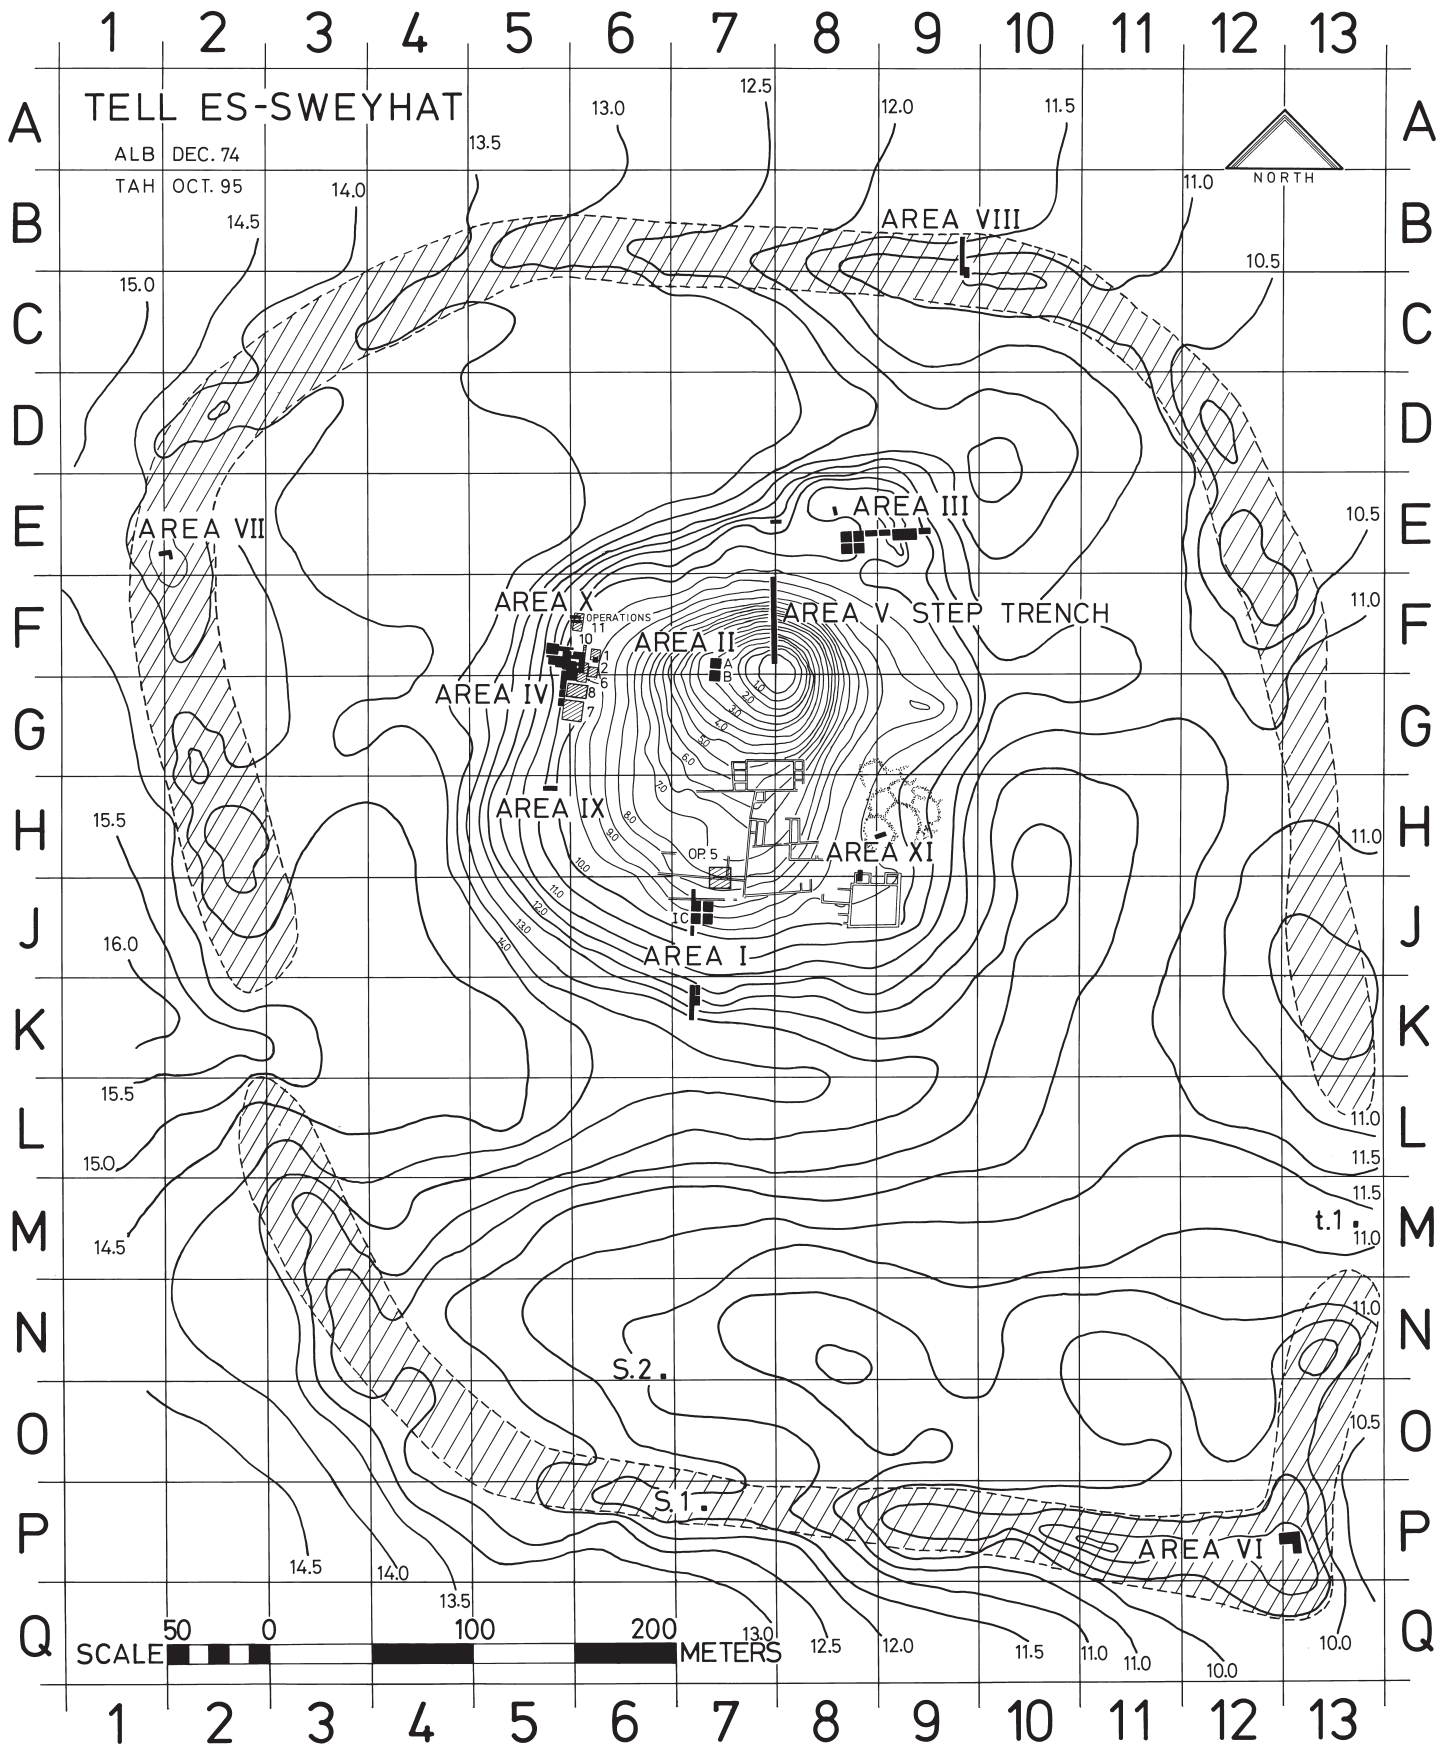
1 2 3 4 5 6 7 8 9 10 11 12 13

TELL ES-SWEYHAT
ALB DEC. 74
TAH OCT. 95

NORTH

A B C D E F G H J K L M N O P Q

13.0 12.5 12.0 11.5 13.5 14.0 14.5 15.0 11.0 10.5

AREA VIII
AREA III
AREA VII
AREA X
OPERATIONS
11
10
1
2
6
8
7
AREA II
A
B
AREA V STEP TRENCH
AREA IV
AREA IX
OP. 5
AREA XI
IC
AREA I
1.0 2.0 3.0 4.0 5.0 6.0 7.0 8.0 9.0 10.0 11.0 12.0 13.0 14.0

10.5 11.0 11.0 11.0 11.5 11.5 11.0 11.0 10.5
t.1.
15.5 16.0 15.5 15.0 14.5
S.2.
S.1.
AREA VI
14.5 14.0 13.5 13.0 12.5 12.0 11.5 11.0 11.0 10.0 10.0

SCALE 50 0 100 200 METERS